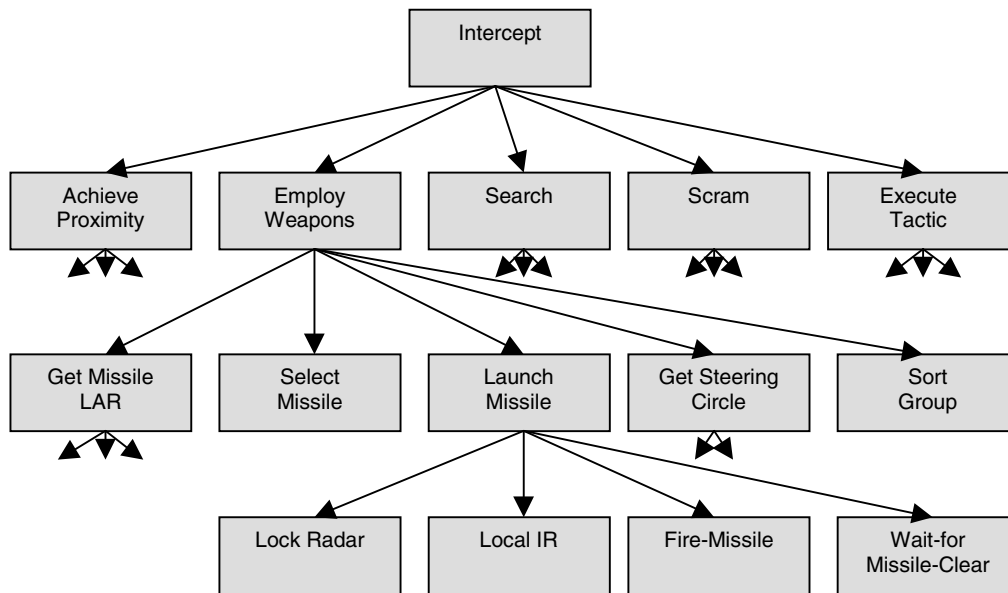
Intercept

Achieve Proximity

Employ Weapons

Search

Scram

Execute Tactic

Get Missile LAR

Select Missile

Launch Missile

Get Steering Circle

Sort Group

Lock Radar

Local IR

Fire-Missile

Wait-for Missile-Clear